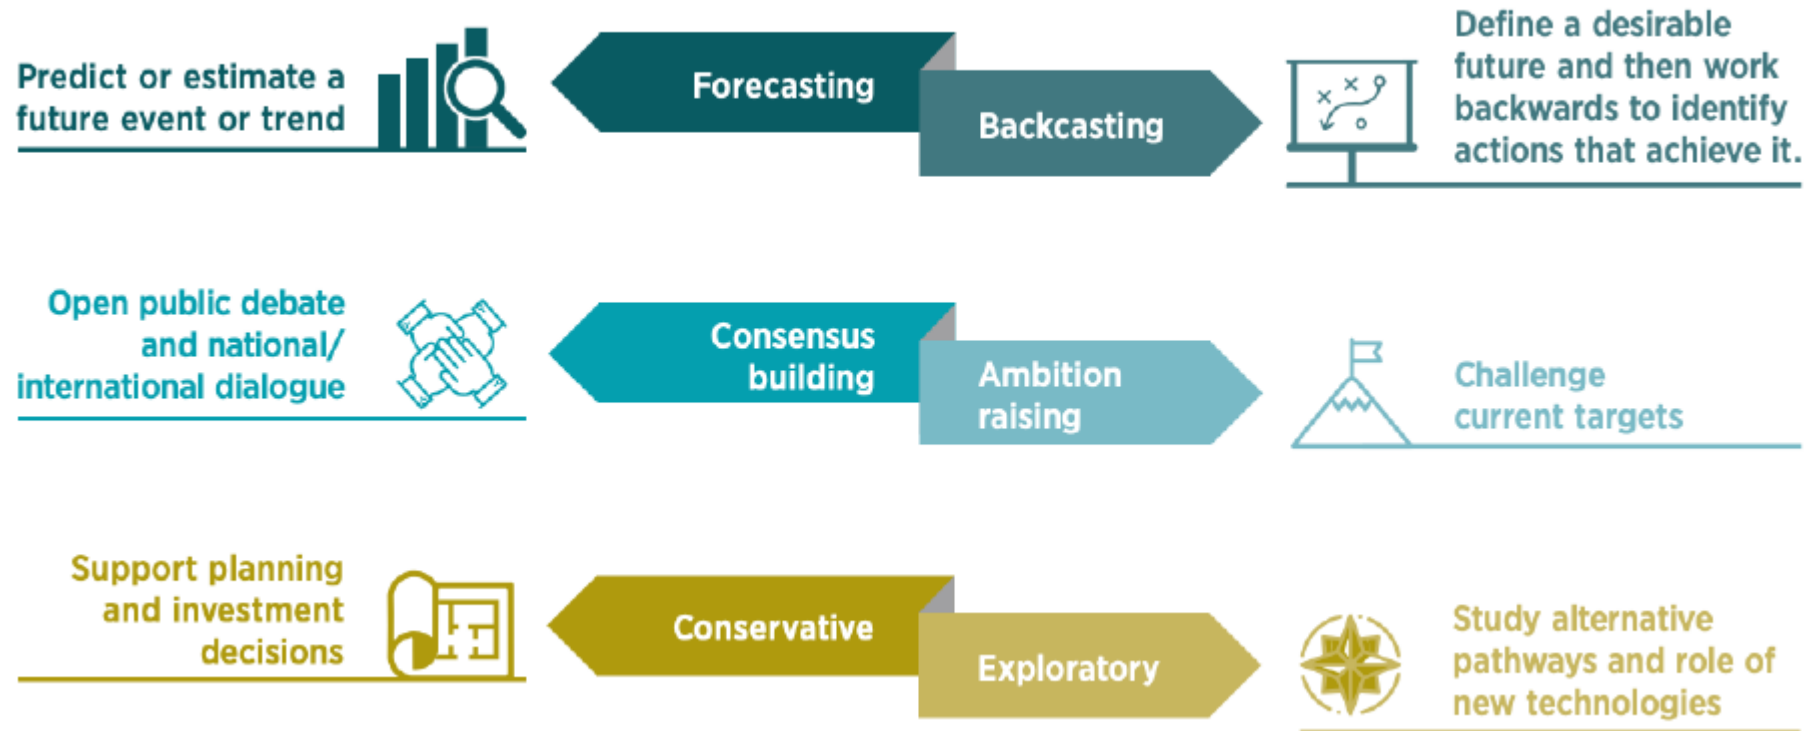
Predict or estimate a future event or trend

Forecasting

Backcasting

Define a desirable future and then work backwards to identify actions that achieve it.

Open public debate and national/ international dialogue

Consensus building

Ambition raising

Challenge current targets

Support planning and investment decisions

Conservative

Exploratory

Study alternative pathways and role of new technologies